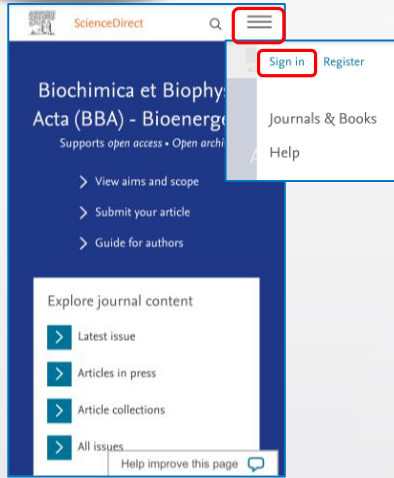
ScienceDirect

Sign in Register

Journals & Books

Help

Biochimica et Biophys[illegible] Acta (BBA) - Bioenerg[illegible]

Supports open access • Open archi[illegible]

View aims and scope

Submit your article

Guide for authors

Explore journal content

Latest issue

Articles in press

Article collections

All issues

Help improve this page